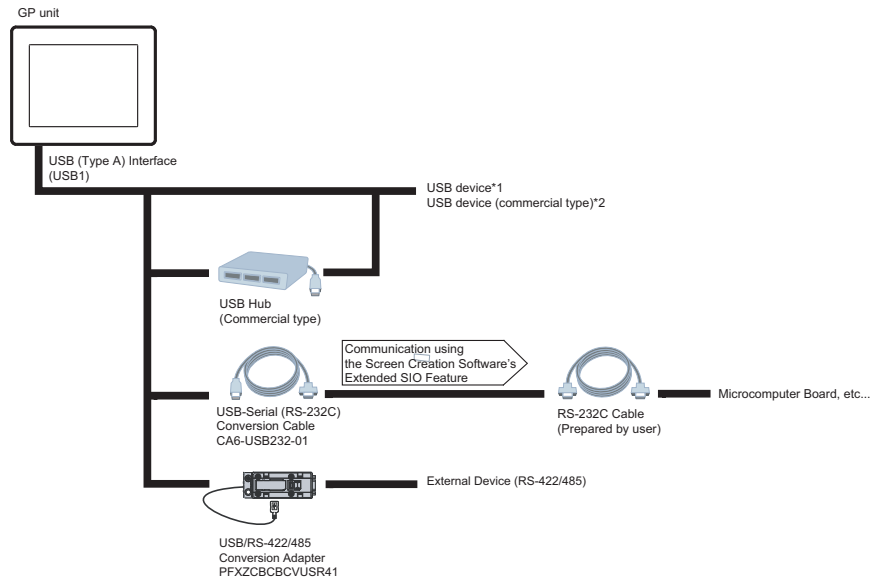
GP unit

USB (Type A) Interface
(USB1)

USB device*1
USB device (commercial type)*2

USB Hub
(Commercial type)

Communication using
the Screen Creation Software's
Extended SIO Feature

USB-Serial (RS-232C)
Conversion Cable
CA6-USB232-01

RS-232C Cable
(Prepared by user)

Microcomputer Board, etc...

External Device (RS-422/485)

USB/RS-422/485
Conversion Adapter
PFXZCBCBCVUSR41